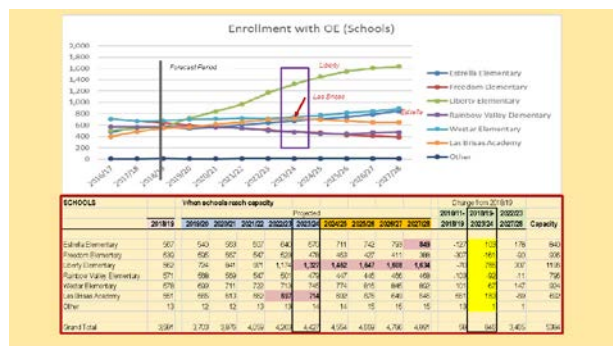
Enrollment with OE (Schools)

1,800
1,600
1,400
1,200
1,000
800
600
400
200
0

Forecast Period

Liberty

Las Brisas

Estrella

2016/17 2017/18 2018/19 2019/20 2020/21 2021/22 2022/23 2023/24 2024/25 2025/26 2026/27 2027/28

Estrella Elementary
Freedom Elementary
Liberty Elementary
Rainbow Valley Elementary
Westar Elementary
Las Brisas Academy
Other

| SCHOOLS | | When schools reach capacity | | | | Projected | | | | | | Change from 2018/19 | | | |
|---|---|---|---|---|---|---|---|---|---|---|---|---|---|---|---|
| | 2018/19 | 2019/20 | 2020/21 | 2021/22 | 2022/23 | 2023/24 | 2024/25 | 2025/26 | 2026/27 | 2027/28 | 2018/19 - 2018/19 | 2018/19 - 2023/24 | 2022/23 - 2027/28 | Capacity |
| Estrella Elementary | 567 | 540 | 563 | 597 | 640 | 670 | 711 | 742 | 793 | 849 | -127 | 103 | 176 | 840 |
| Freedom Elementary | 639 | 595 | 567 | 547 | 528 | 478 | 463 | 427 | 411 | 396 | -307 | -161 | -93 | 906 |
| Liberty Elementary | 962 | 704 | 841 | 971 | 1,174 | 1,327 | 1,452 | 1,547 | 1,603 | 1,634 | -76 | 266 | 307 | 1135 |
| Rainbow Valley Elementary | 571 | 558 | 559 | 547 | 501 | 479 | 447 | 445 | 456 | 468 | -109 | -92 | 11 | 796 |
| Westar Elementary | 679 | 699 | 711 | 722 | 713 | 746 | 776 | 816 | 845 | 862 | 101 | 67 | 147 | 924 |
| Las Brisas Academy | 551 | 555 | 613 | 662 | 697 | 714 | 692 | 676 | 649 | 646 | 651 | 163 | -69 | 652 |
| Other | 13 | 12 | 12 | 13 | 13 | 14 | 14 | 15 | 15 | 15 | 1 | 1 | 1 | |
| Grand Total | 3,981 | 3,703 | 3,876 | 4,059 | 4,266 | 4,427 | 4,554 | 4,659 | 4,766 | 4,867 | 98 | 946 | 3,405 | 5364 |